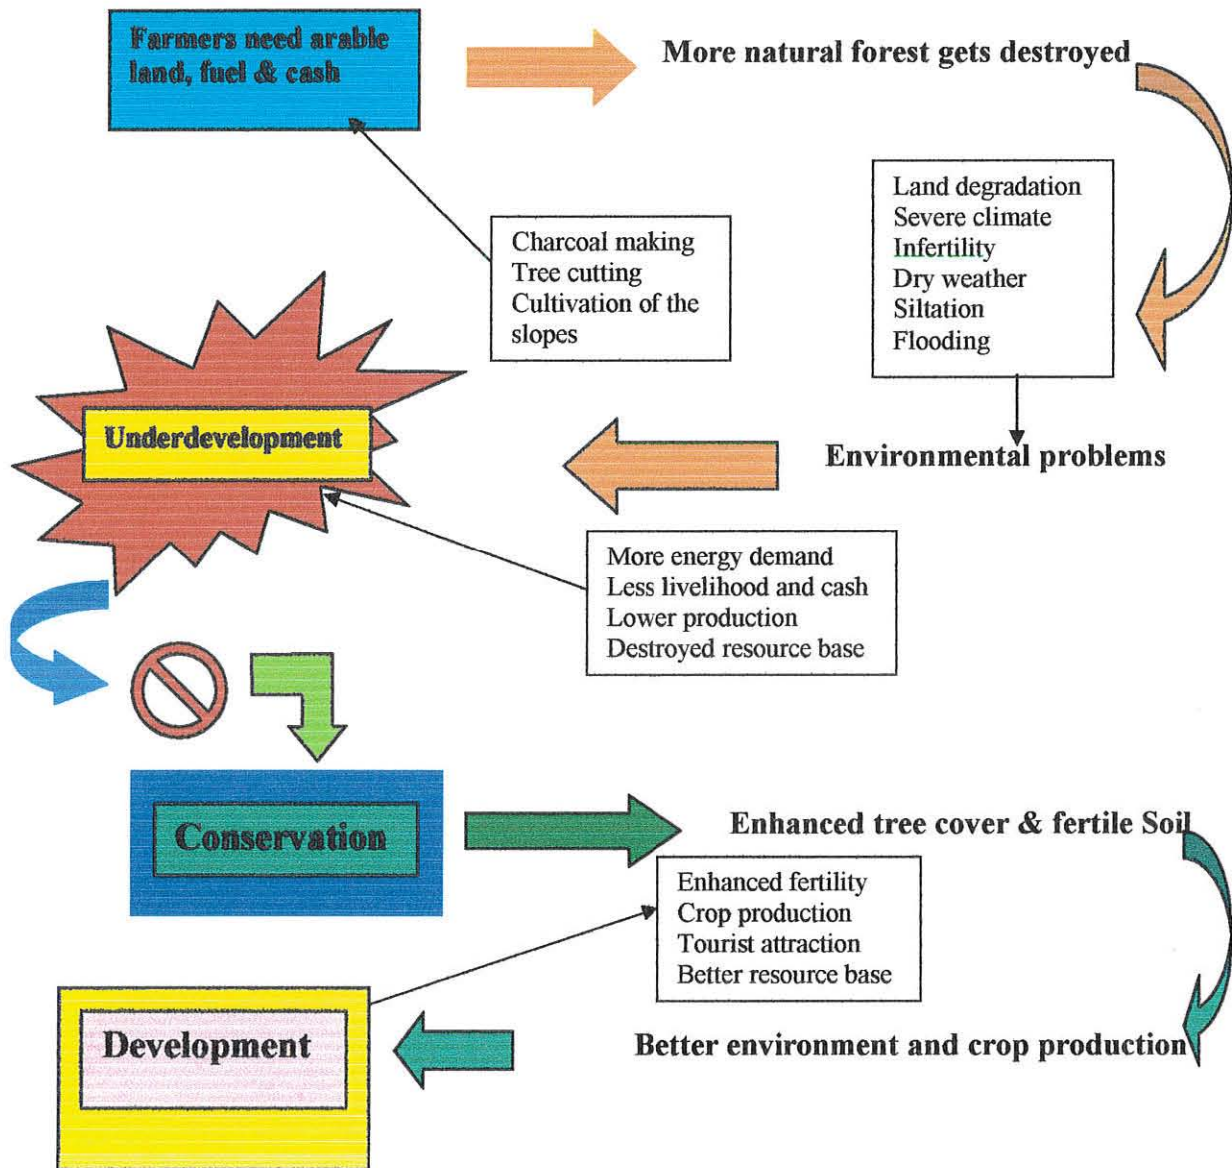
Farmers need arable land, fuel & cash

More natural forest gets destroyed

Charcoal making
Tree cutting
Cultivation of the slopes

Land degradation
Severe climate
Infertility
Dry weather
Siltation
Flooding

Underdevelopment

Environmental problems

More energy demand
Less livelihood and cash
Lower production
Destroyed resource base

Conservation

Enhanced tree cover & fertile Soil

Enhanced fertility
Crop production
Tourist attraction
Better resource base

Development

Better environment and crop production